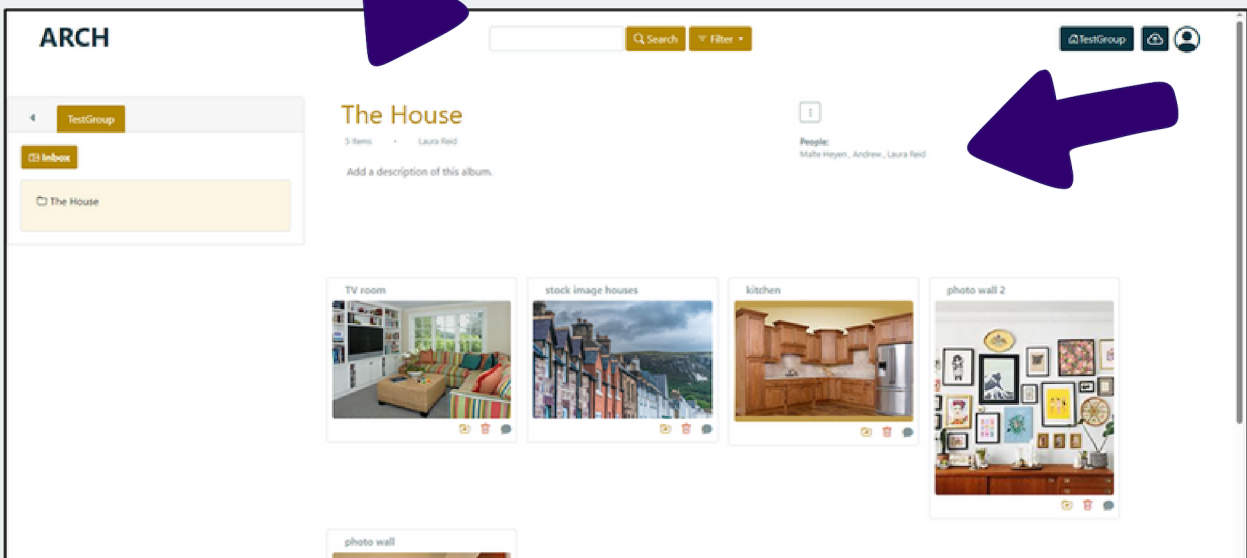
ARCH

Search Filter

TestGroup

TestGroup

Inbox

The House

The House

5 Items • Laura Reid

Add a description of this album.

People:
Malte Heyen , Andrew , Laura Reid

TV room

stock image houses

kitchen

photo wall 2

photo wall